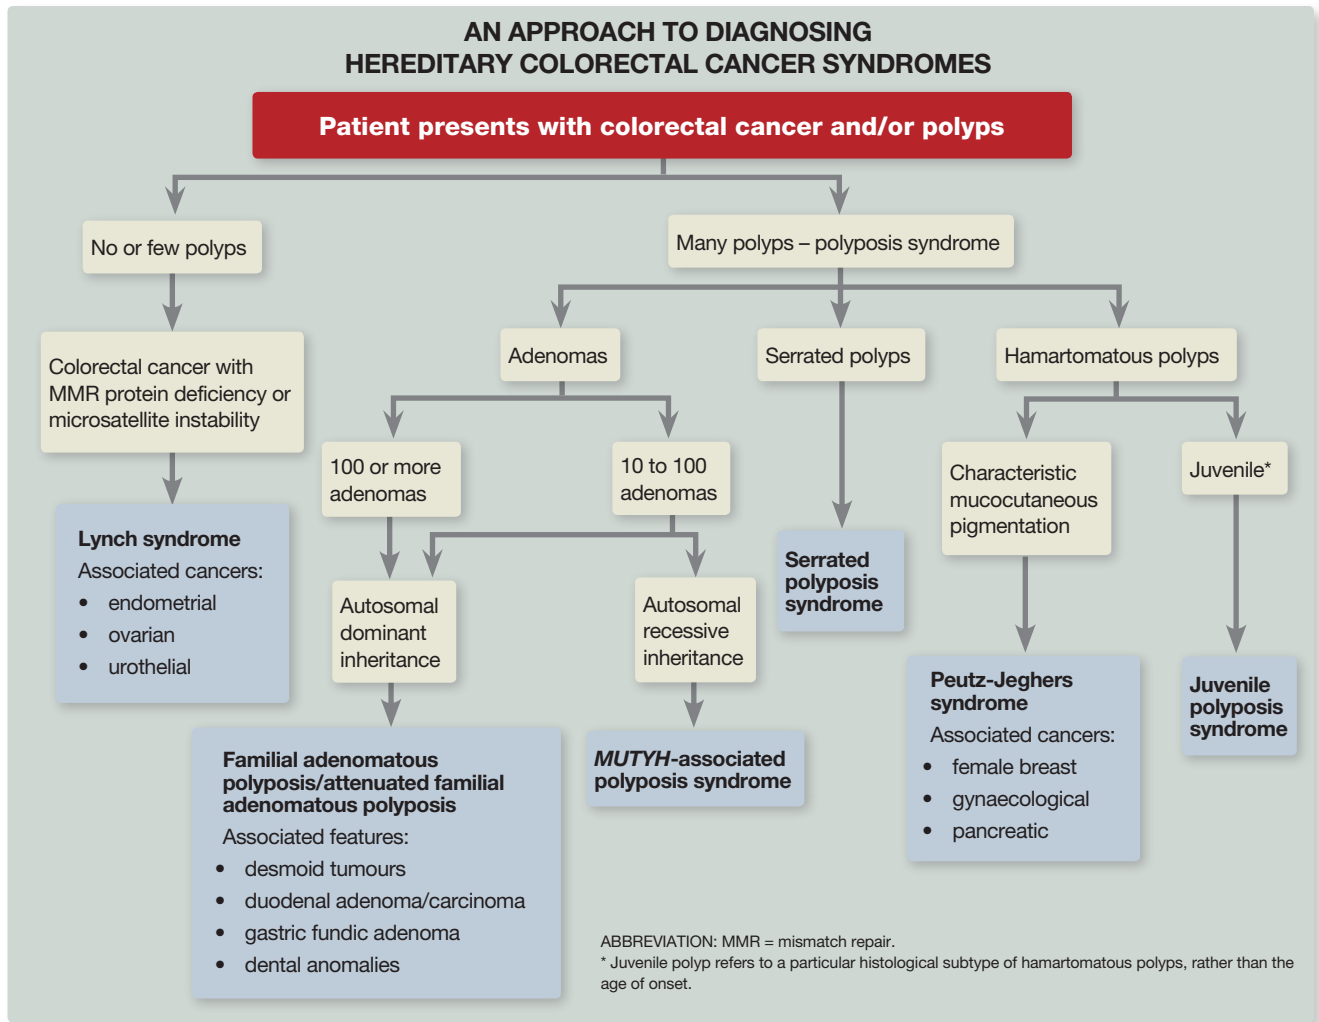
AN APPROACH TO DIAGNOSING
HEREDITARY COLORECTAL CANCER SYNDROMES

Patient presents with colorectal cancer and/or polyps

No or few polyps

Colorectal cancer with MMR protein deficiency or microsatellite instability

Lynch syndrome
Associated cancers:
- endometrial
- ovarian
- urothelial

Many polyps – polyposis syndrome

Adenomas

100 or more adenomas

10 to 100 adenomas

Autosomal dominant inheritance

Autosomal recessive inheritance

Familial adenomatous polyposis/attenuated familial adenomatous polyposis
Associated features:
- desmoid tumours
- duodenal adenoma/carcinoma
- gastric fundic adenoma
- dental anomalies

MUTYH-associated polyposis syndrome

Serrated polyps

Serrated polyposis syndrome

Hamartomatous polyps

Characteristic mucocutaneous pigmentation

Peutz-Jeghers syndrome
Associated cancers:
- female breast
- gynaecological
- pancreatic

Juvenile*

Juvenile polyposis syndrome

ABBREVIATION: MMR = mismatch repair.
* Juvenile polyp refers to a particular histological subtype of hamartomatous polyps, rather than the age of onset.